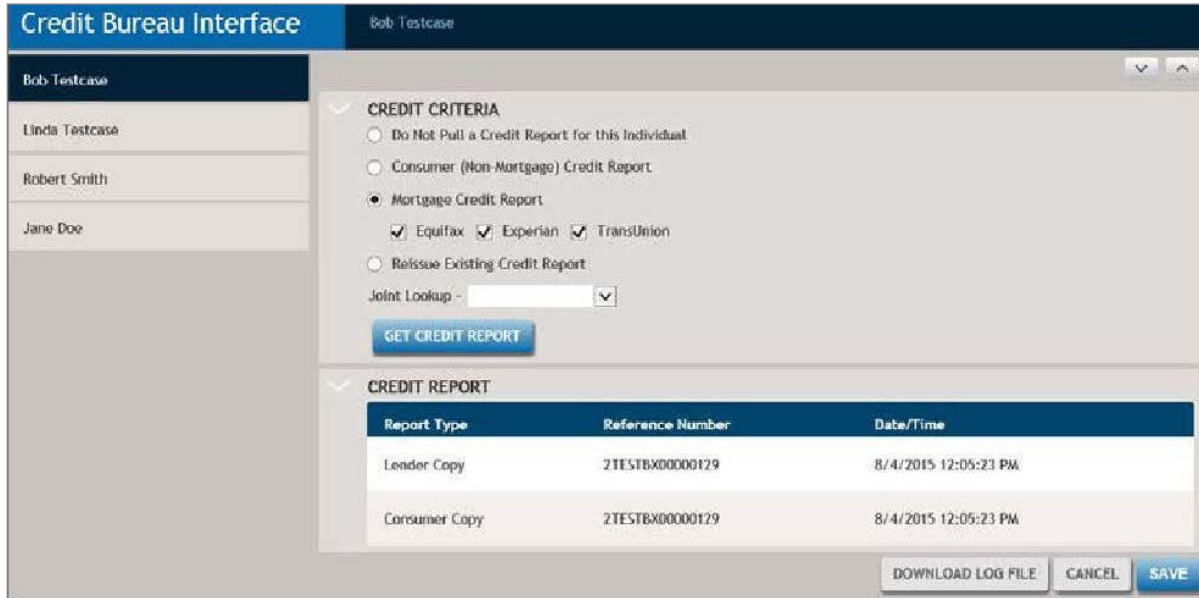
Credit Bureau Interface

Bob Testcase

Bob Testcase

Linda Testcase

Robert Smith

Jane Doe

CREDIT CRITERIA

Do Not Pull a Credit Report for this Individual

Consumer (Non-Mortgage) Credit Report

Mortgage Credit Report

Equifax Experian TransUnion

Reissue Existing Credit Report

Joint Lookup -

GET CREDIT REPORT

CREDIT REPORT

| Report Type | Reference Number | Date/Time |
|---|---|---|
| Lender Copy | 2TESTBX00000129 | 8/4/2015 12:05:23 PM |
| Consumer Copy | 2TESTBX00000129 | 8/4/2015 12:05:23 PM |

DOWNLOAD LOG FILE CANCEL SAVE